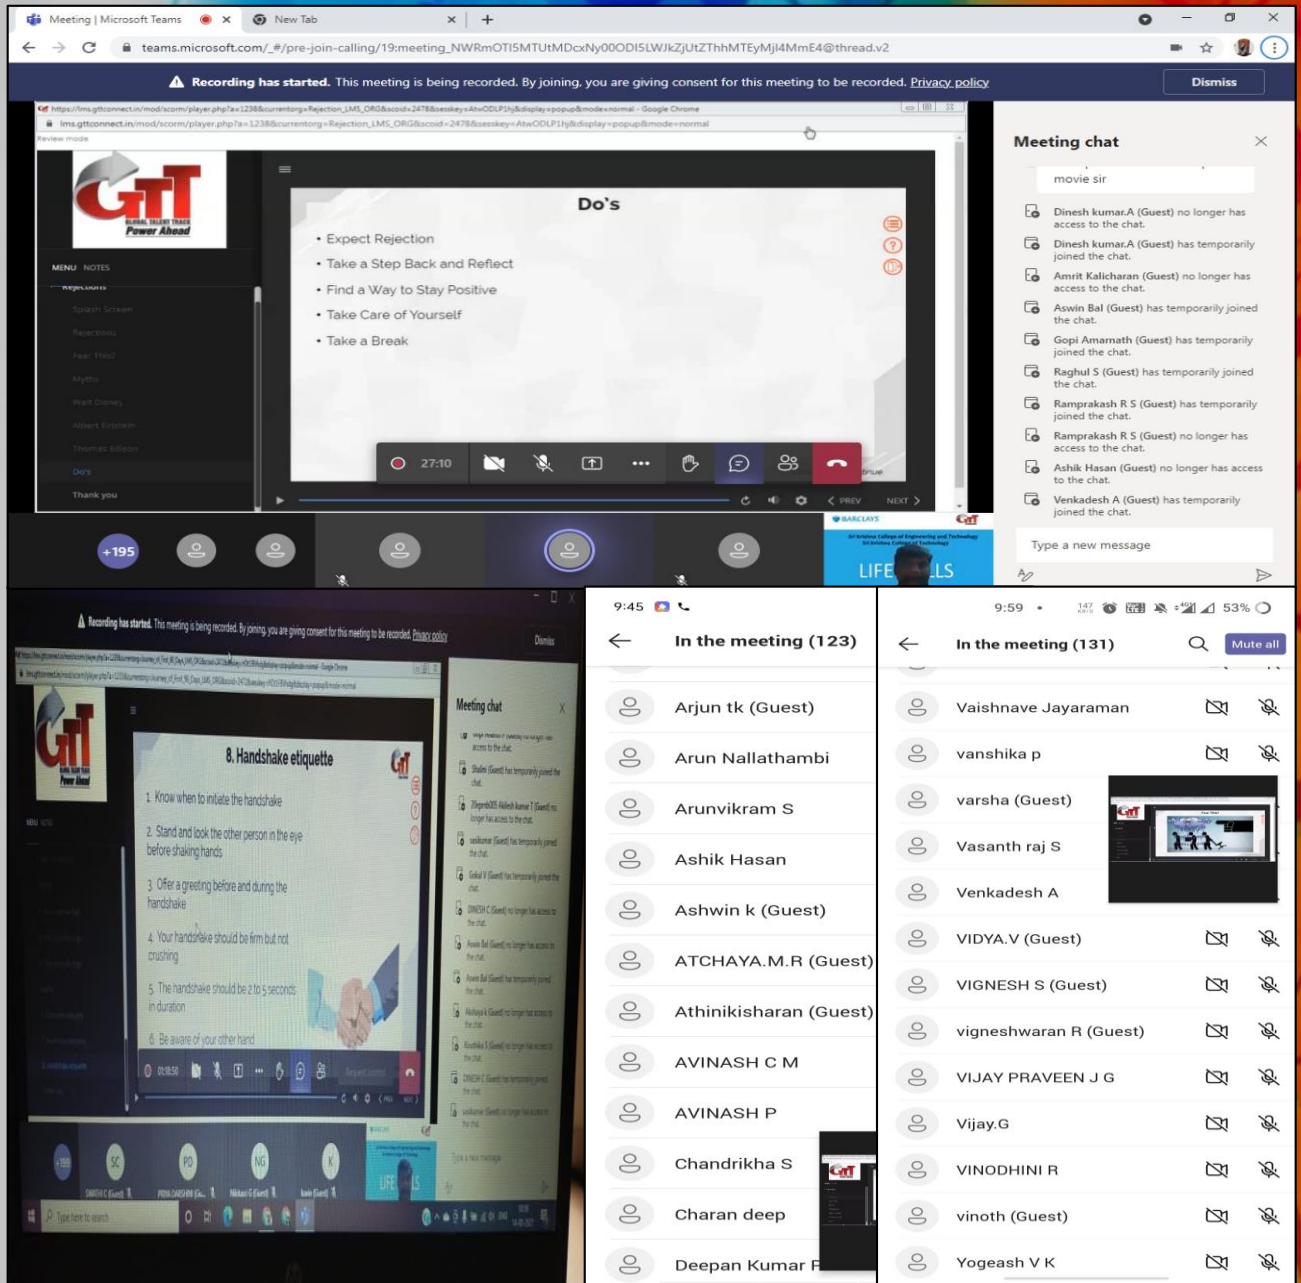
Meeting | Microsoft Teams
New Tab
teams.microsoft.com/_#/pre-join-calling/19:meeting_NWRmOTI5MTUtMDcxNy00ODI5LWJkZjUtZThhMTEyMjl4MmE4@thread.v2

Recording has started. This meeting is being recorded. By joining, you are giving consent for this meeting to be recorded. Privacy policy
Dismiss

https://lms.gttconnect.in/mod/scorm/player.php?a=1238&currentorg=Rejection_LMS_ORG&scoid=2478&sesskey=AtwODLP1hj&display=popup&mode=normal - Google Chrome
lms.gttconnect.in/mod/scorm/player.php?a=1238&currentorg=Rejection_LMS_ORG&scoid=2478&sesskey=AtwODLP1hj&display=popup&mode=normal
Review mode

GTT
GLOBAL TALENT TRACK
Power Ahead

MENU NOTES
Rejections
Splash Screen
Rejections
Fear This?
Myths
Walt Disney
Albert Einstein
Thomas Edison
Do's
Thank you

Do's
• Expect Rejection
• Take a Step Back and Reflect
• Find a Way to Stay Positive
• Take Care of Yourself
• Take a Break

27:10
PREV NEXT

Meeting chat
movie sir
Dinesh kumar.A (Guest) no longer has access to the chat.
Dinesh kumar.A (Guest) has temporarily joined the chat.
Amrit Kalicharan (Guest) no longer has access to the chat.
Aswin Bal (Guest) has temporarily joined the chat.
Gopi Amarnath (Guest) has temporarily joined the chat.
Raghul S (Guest) has temporarily joined the chat.
Ramprakash R S (Guest) has temporarily joined the chat.
Ramprakash R S (Guest) no longer has access to the chat.
Ashik Hasan (Guest) no longer has access to the chat.
Venkadesh A (Guest) has temporarily joined the chat.
Type a new message

+195
BARCLAYS
LIFE LS

Recording has started. This meeting is being recorded. By joining, you are giving consent for this meeting to be recorded. Privacy policy
Dismiss
Meeting chat

8. Handshake etiquette
1. Know when to initiate the handshake
2. Stand and look the other person in the eye before shaking hands
3. Offer a greeting before and during the handshake
4. Your handshake should be firm but not crushing
5. The handshake should be 2 to 5 seconds in duration
6. Be aware of your other hand

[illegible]
Type here to search

9:45
In the meeting (123)
Arjun tk (Guest)
Arun Nallathambi
Arunvikram S
Ashik Hasan
Ashwin k (Guest)
ATCHAYA.M.R (Guest)
Athinikisharan (Guest)
AVINASH C M
AVINASH P
Chandrikha S
Charan deep
Deepan Kumar R

9:59
53%
In the meeting (131)
Mute all
Vaishnave Jayaraman
vanshika p
varsha (Guest)
Vasanth raj S
Venkadesh A
VIDYA.V (Guest)
VIGNESH S (Guest)
vigneshwaran R (Guest)
VIJAY PRAVEEN J G
Vijay.G
VINODHINI R
vinoth (Guest)
Yogeash V K